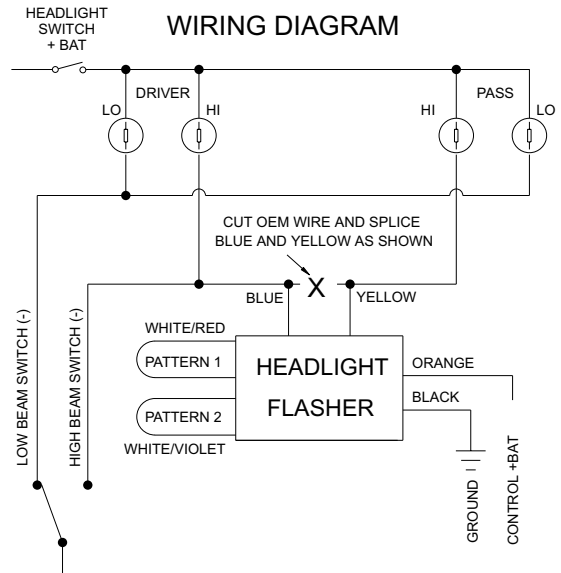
HEADLIGHT SWITCH + BAT

WIRING DIAGRAM

DRIVER

LO

HI

HI

PASS

LO

CUT OEM WIRE AND SPLICE BLUE AND YELLOW AS SHOWN

X

BLUE

YELLOW

LOW BEAM SWITCH (-)

HIGH BEAM SWITCH (-)

WHITE/RED

PATTERN 1

PATTERN 2

WHITE/VIOLET

HEADLIGHT FLASHER

ORANGE

BLACK

GROUND

CONTROL +BAT